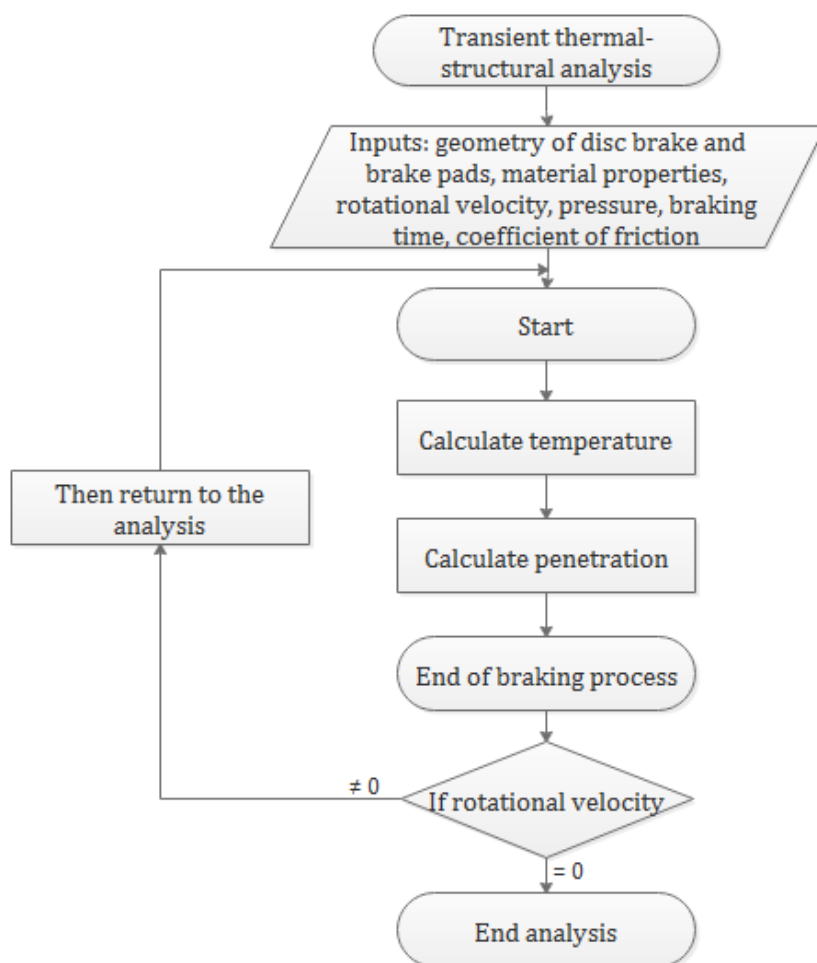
Transient thermal-structural analysis

Inputs: geometry of disc brake and brake pads, material properties, rotational velocity, pressure, braking time, coefficient of friction

Start

Calculate temperature

Calculate penetration

End of braking process

If rotational velocity

≠ 0

Then return to the analysis

= 0

End analysis